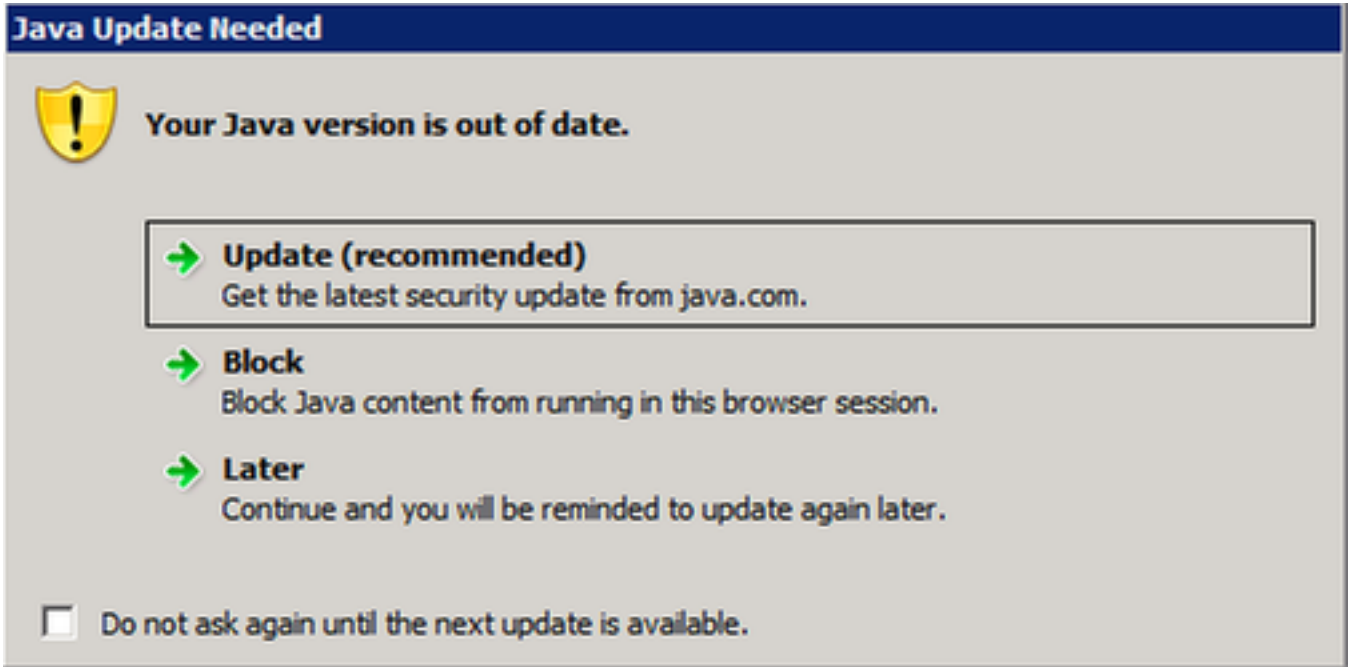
Java Update Needed

Your Java version is out of date.

Update (recommended)
Get the latest security update from java.com.

Block
Block Java content from running in this browser session.

Later
Continue and you will be reminded to update again later.

Do not ask again until the next update is available.